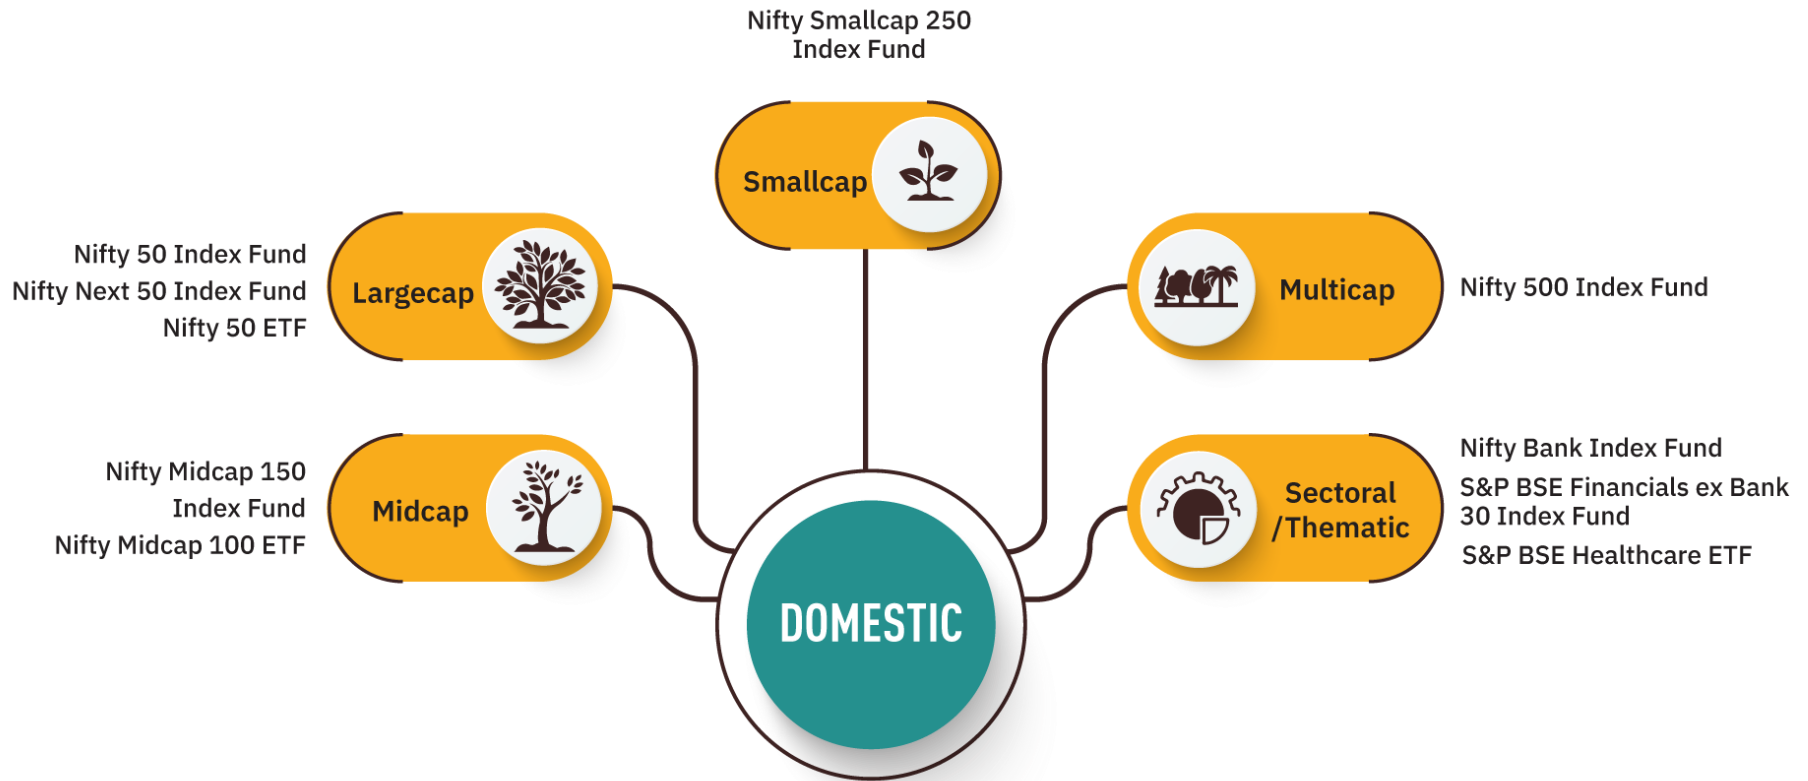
Nifty Smallcap 250 Index Fund

Smallcap

Nifty 50 Index Fund
Nifty Next 50 Index Fund
Nifty 50 ETF

Largecap

Multicap

Nifty 500 Index Fund

Nifty Midcap 150 Index Fund
Nifty Midcap 100 ETF

Midcap

Sectoral /Thematic

Nifty Bank Index Fund
S&P BSE Financials ex Bank 30 Index Fund
S&P BSE Healthcare ETF

DOMESTIC